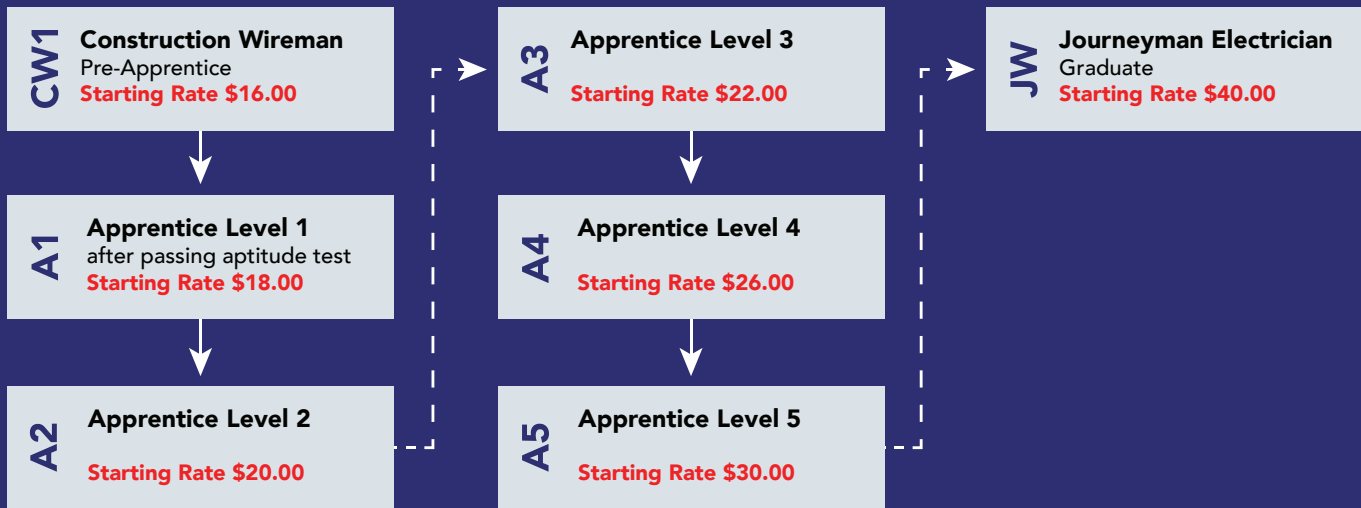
CW1
Construction Wireman
Pre-Apprentice
Starting Rate $16.00

A1
Apprentice Level 1
after passing aptitude test
Starting Rate $18.00

A2
Apprentice Level 2
Starting Rate $20.00

A3
Apprentice Level 3
Starting Rate $22.00

A4
Apprentice Level 4
Starting Rate $26.00

A5
Apprentice Level 5
Starting Rate $30.00

JW
Journeyman Electrician
Graduate
Starting Rate $40.00